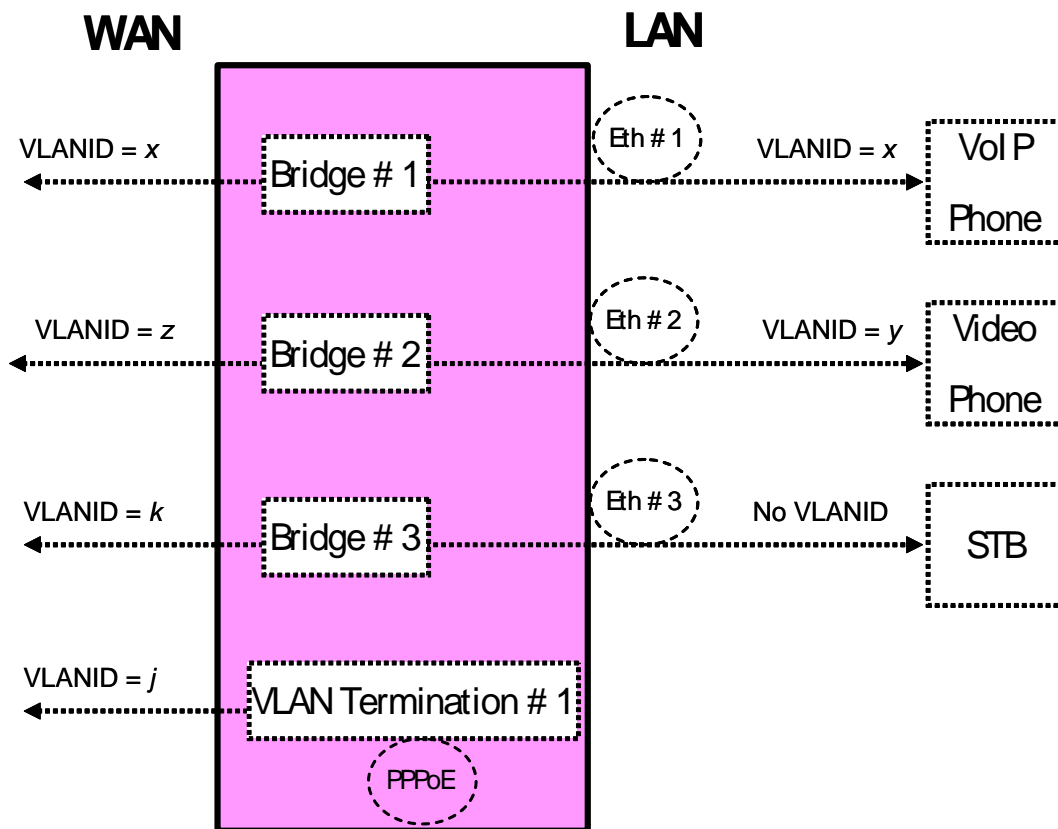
WAN

LAN

VLANID = $x$

Bridge # 1

Eth # 1

VLANID = $x$

VoIP Phone

VLANID = $z$

Bridge # 2

Eth # 2

VLANID = $y$

Video Phone

VLANID = $k$

Bridge # 3

Eth # 3

No VLANID

STB

VLANID = $j$

VLAN Termination # 1

PPPoE